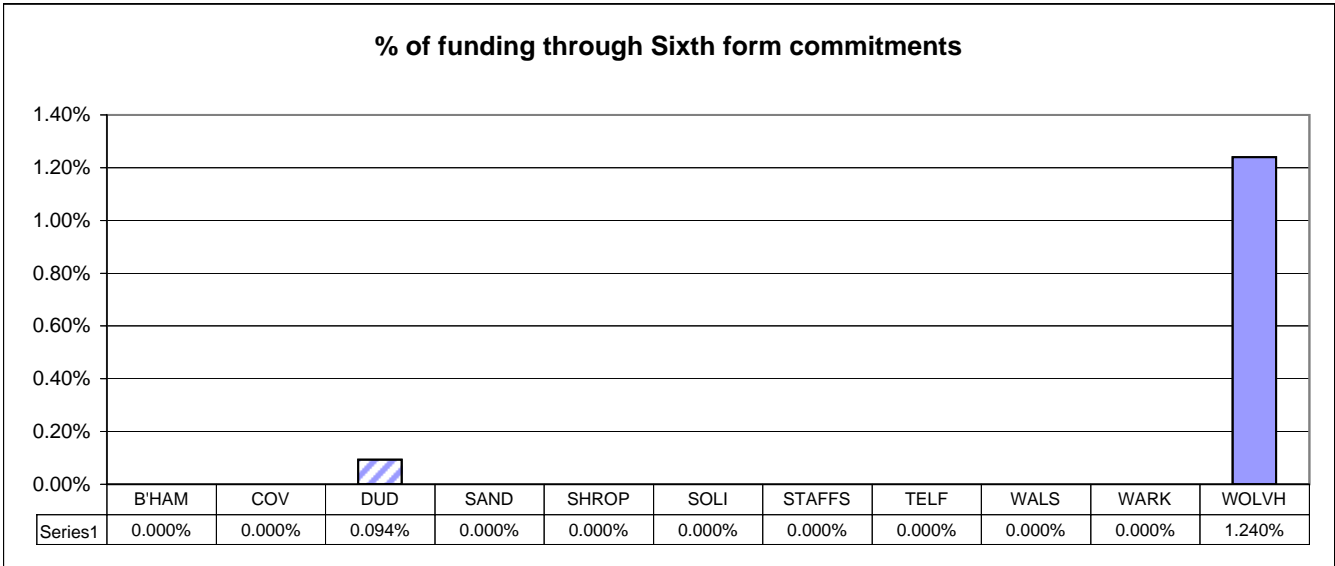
% of funding through Sixth form commitments

1.40%
1.20%
1.00%
0.80%
0.60%
0.40%
0.20%
0.00%

| | B'HAM | COV | DUD | SAND | SHROP | SOLI | STAFFS | TELF | WALS | WARK | WOLVH |
|---|---|---|---|---|---|---|---|---|---|---|---|
| Series1 | 0.000% | 0.000% | 0.094% | 0.000% | 0.000% | 0.000% | 0.000% | 0.000% | 0.000% | 0.000% | 1.240% |